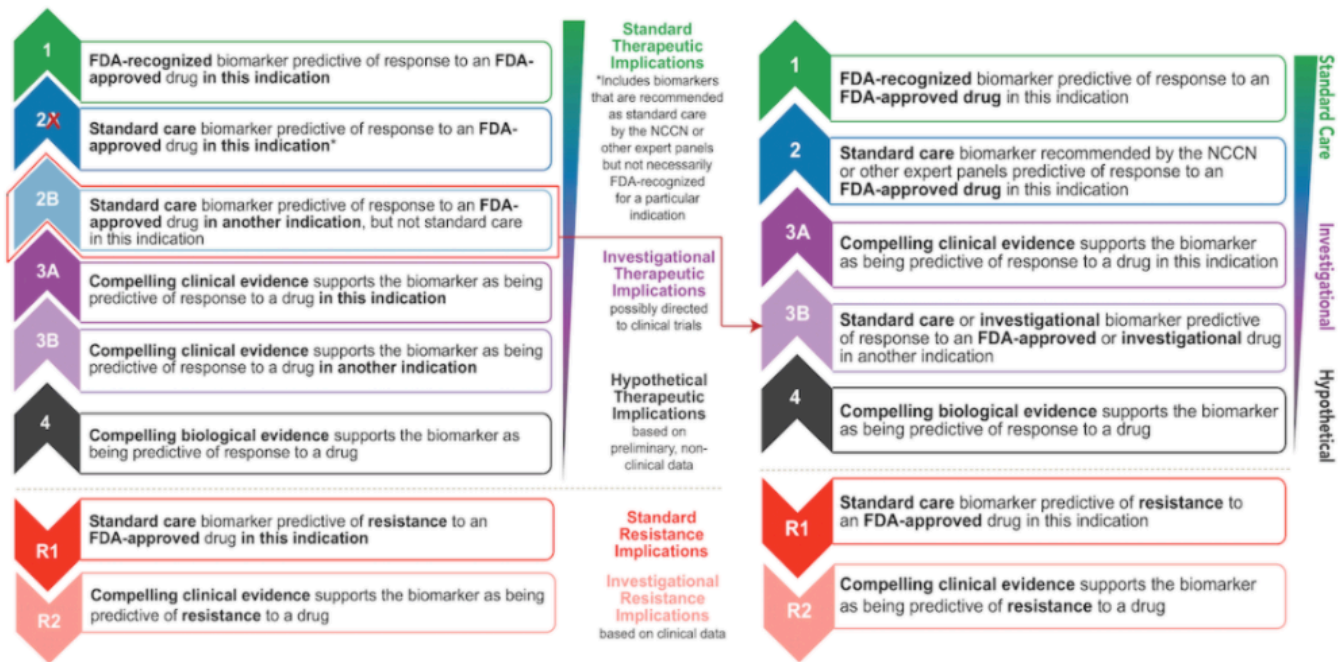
1
FDA-recognized biomarker predictive of response to an FDA-approved drug in this indication

2A
Standard care biomarker predictive of response to an FDA-approved drug in this indication*

2B
Standard care biomarker predictive of response to an FDA-approved drug in another indication, but not standard care in this indication

3A
Compelling clinical evidence supports the biomarker as being predictive of response to a drug in this indication

3B
Compelling clinical evidence supports the biomarker as being predictive of response to a drug in another indication

4
Compelling biological evidence supports the biomarker as being predictive of response to a drug

R1
Standard care biomarker predictive of resistance to an FDA-approved drug in this indication

R2
Compelling clinical evidence supports the biomarker as being predictive of resistance to a drug

Standard Therapeutic Implications
*Includes biomarkers that are recommended as standard care by the NCCN or other expert panels but not necessarily FDA-recognized for a particular indication

Investigational Therapeutic Implications
possibly directed to clinical trials

Hypothetical Therapeutic Implications
based on preliminary, non-clinical data

Standard Resistance Implications

Investigational Resistance Implications
based on clinical data

1
FDA-recognized biomarker predictive of response to an FDA-approved drug in this indication

2
Standard care biomarker recommended by the NCCN or other expert panels predictive of response to an FDA-approved drug in this indication

3A
Compelling clinical evidence supports the biomarker as being predictive of response to a drug in this indication

3B
Standard care or investigational biomarker predictive of response to an FDA-approved or investigational drug in another indication

4
Compelling biological evidence supports the biomarker as being predictive of response to a drug

R1
Standard care biomarker predictive of resistance to an FDA-approved drug in this indication

R2
Compelling clinical evidence supports the biomarker as being predictive of resistance to a drug

Standard Care
Investigational
Hypothetical